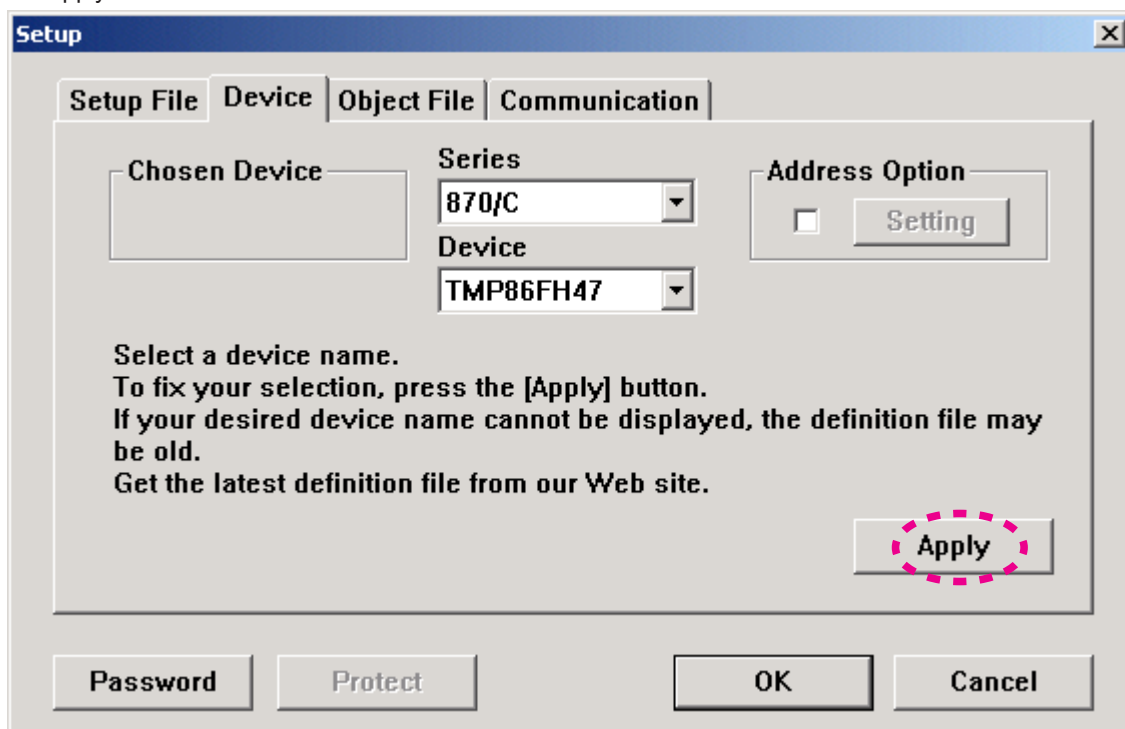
Setup

Setup File | Device | Object File | Communication

Chosen Device

Series
870/C
Device
TMP86FH47

Address Option
Setting

Select a device name.
To fix your selection, press the [Apply] button.
If your desired device name cannot be displayed, the definition file may be old.
Get the latest definition file from our Web site.

Apply

Password
Protect
OK
Cancel